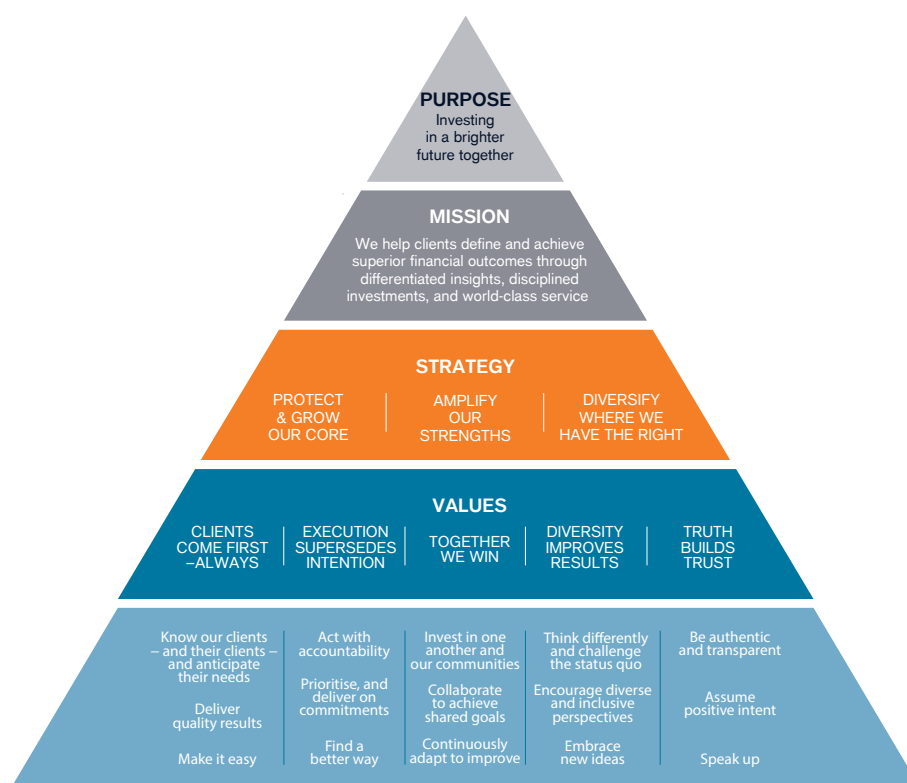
PURPOSE
Investing in a brighter future together

MISSION
We help clients define and achieve superior financial outcomes through differentiated insights, disciplined investments, and world-class service

STRATEGY
PROTECT & GROW OUR CORE
AMPLIFY OUR STRENGTHS
DIVERSIFY WHERE WE HAVE THE RIGHT

VALUES
CLIENTS COME FIRST –ALWAYS
EXECUTION SUPERSEDES INTENTION
TOGETHER WE WIN
DIVERSITY IMPROVES RESULTS
TRUTH BUILDS TRUST

Know our clients – and their clients – and anticipate their needs

Deliver quality results

Make it easy

Act with accountability

Prioritise, and deliver on commitments

Find a better way

Invest in one another and our communities

Collaborate to achieve shared goals

Continuously adapt to improve

Think differently and challenge the status quo

Encourage diverse and inclusive perspectives

Embrace new ideas

Be authentic and transparent

Assume positive intent

Speak up